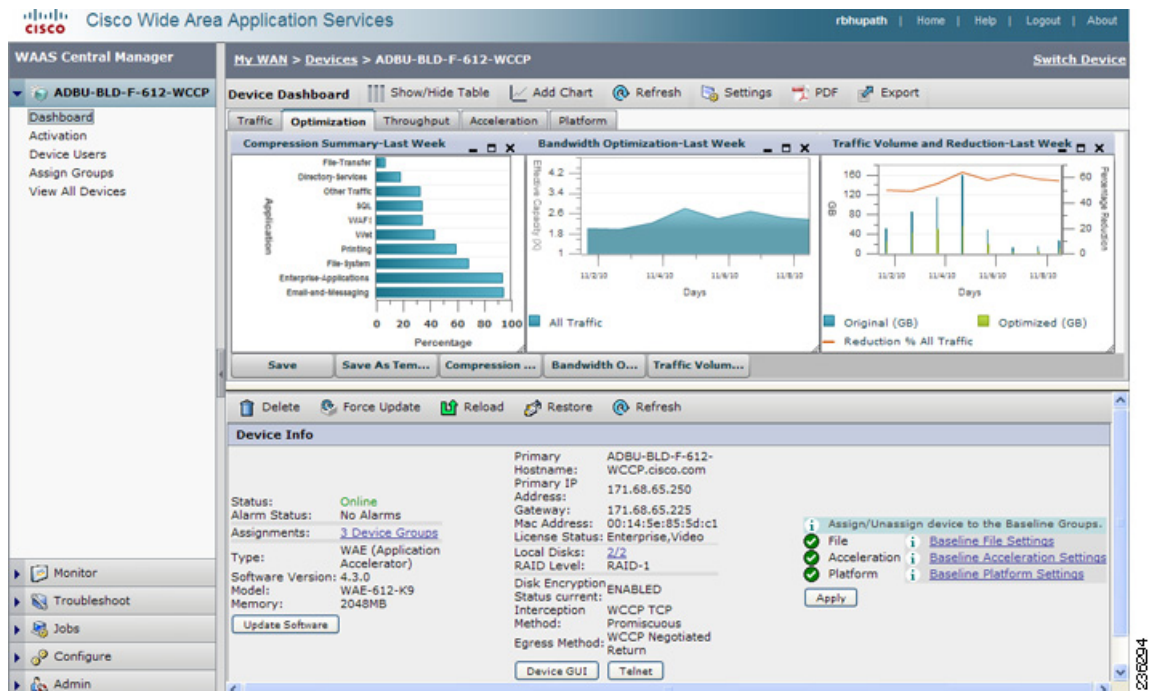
cisco Cisco Wide Area Application Services

rbhupath | Home | Help | Logout | About

WAAS Central Manager

ADBU-BLD-F-612-WCCP

Dashboard
Activation
Device Users
Assign Groups
View All Devices

My WAN > Devices > ADBU-BLD-F-612-WCCP

Switch Device

Device Dashboard | Show/Hide Table | Add Chart | Refresh | Settings | PDF | Export

Traffic | Optimization | Throughput | Acceleration | Platform

Compression Summary-Last Week

File-Transfer
Directory-Services
Other Traffic
SQL
WAFS
Web
Printing
File-System
Enterprise-Applications
Email-and-Messaging

Application

0 20 40 60 80 100

Percentage

Bandwidth Optimization-Last Week

Effective Capacity (X)

4.2
3.4
2.6
1.8
1

11/2/10 11/4/10 11/6/10 11/8/10

Days

All Traffic

Traffic Volume and Reduction-Last Week

GB

160
120
80
40
0

Percentage Reduction

60
40
20
0

11/2/10 11/4/10 11/6/10 11/8/10

Days

Original (GB)
Optimized (GB)
Reduction % All Traffic

Save | Save As Tem... | Compression ... | Bandwidth O... | Traffic Volum...

Delete | Force Update | Reload | Restore | Refresh

Device Info

Status: Online
Alarm Status: No Alarms
Assignments: 3 Device Groups
Type: WAE (Application Accelerator)
Software Version: 4.3.0
Model: WAE-612-K9
Memory: 2048MB

Update Software

Primary Hostname: ADBU-BLD-F-612-WCCP.cisco.com
Primary IP Address: 171.68.65.250
Gateway: 171.68.65.225
Mac Address: 00:14:5e:85:5d:c1
License Status: Enterprise,Video
Local Disks: 2/2
RAID Level: RAID-1
Disk Encryption Status current: ENABLED
Interception Method: WCCP TCP Promiscuous
Egress Method: WCCP Negotiated Return

Device GUI | Telnet

Assign/Unassign device to the Baseline Groups.
File | Baseline File Settings
Acceleration | Baseline Acceleration Settings
Platform | Baseline Platform Settings

Apply

Monitor
Troubleshoot
Jobs
Configure
Admin

236294